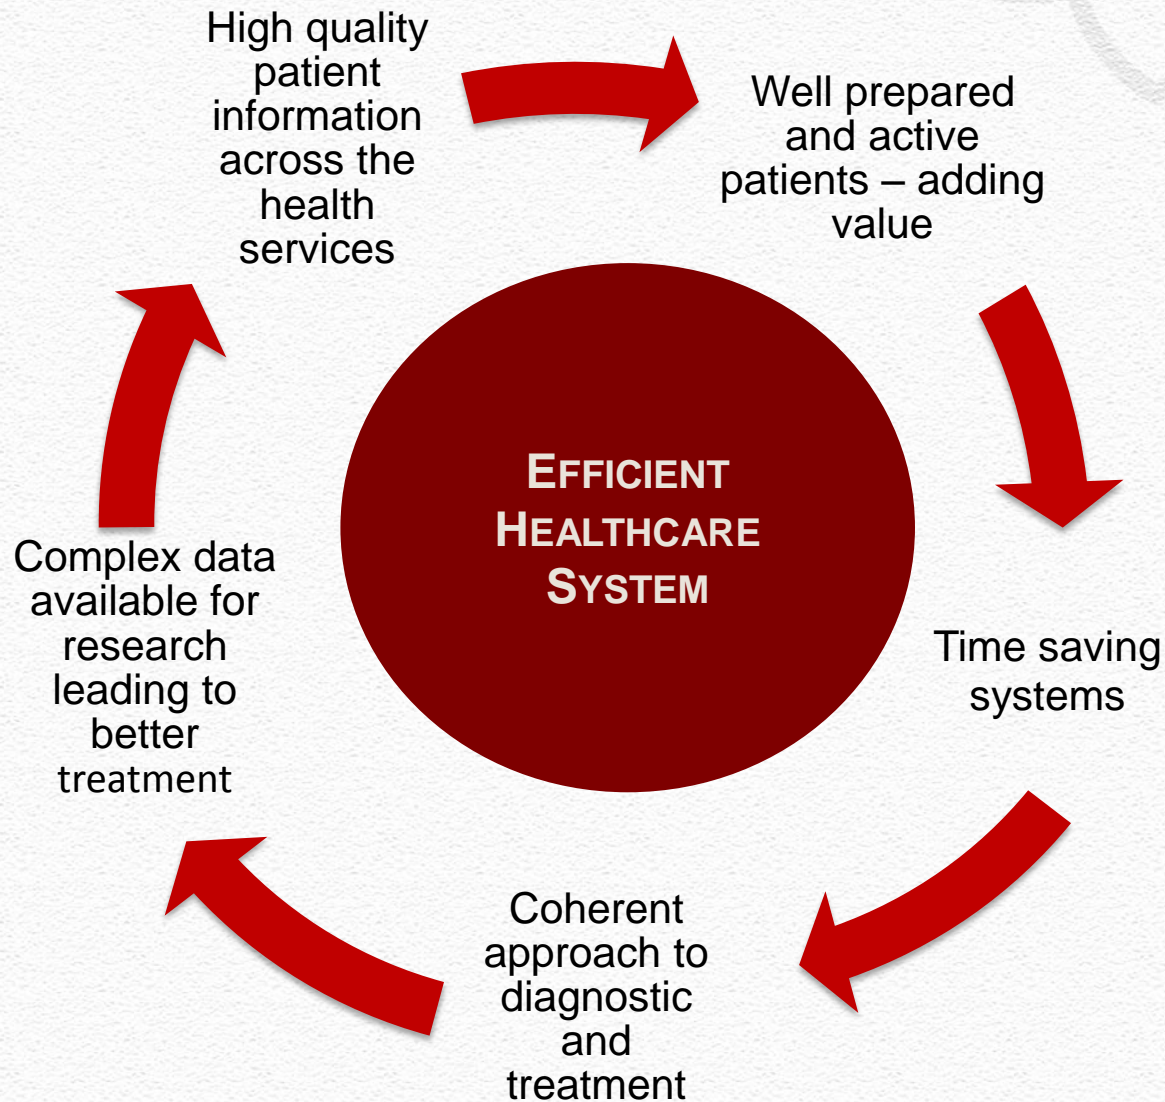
Efficient Healthcare System

High quality patient information across the health services

Well prepared and active patients – adding value

Time saving systems

Coherent approach to diagnostic and treatment

Complex data available for research leading to better treatment